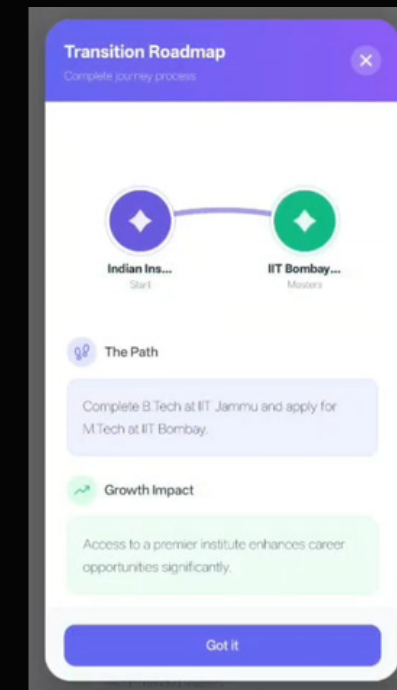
Transition Roadmap
Complete journey process

×

Indian Ins...
Start

IIT Bombay...
Masters

The Path

Complete B.Tech at IIT Jammu and apply for M.Tech at IIT Bombay.

Growth Impact

Access to a premier institute enhances career opportunities significantly.

Got it